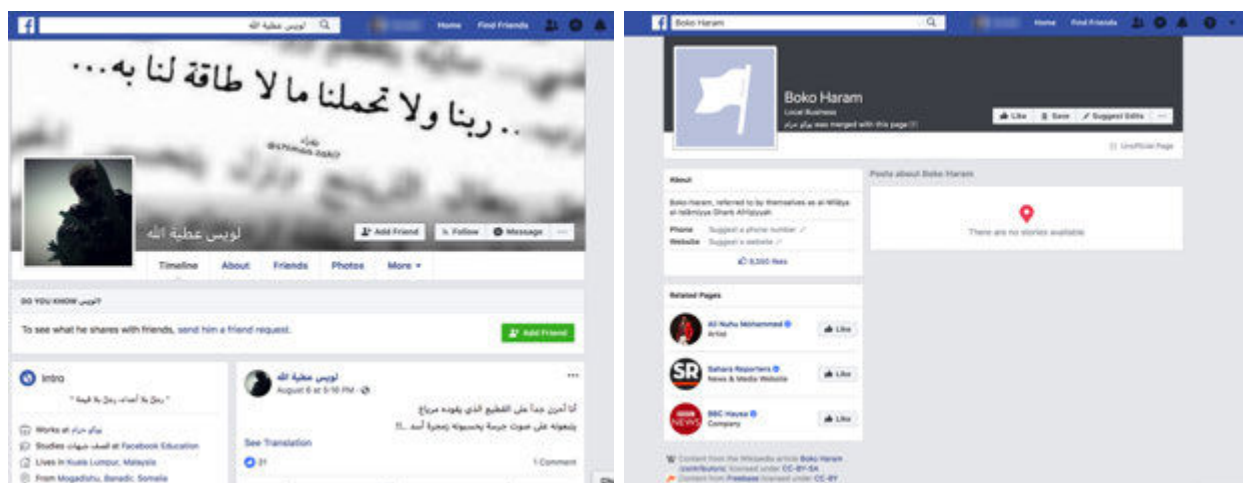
لويس عطية الله
Home Find Friends

.. ربنا ولا تحملنا ما لا طاقة لنا به...

لويس عطية الله
Add Friend Follow Message ...
Timeline About Friends Photos More

DO YOU KNOW لويس?
To see what he shares with friends, send him a friend request.
Add Friend

Intro
" رجل بلا أصدقاء رجل بلا قيمة "
Works at بوكو حرام
Studies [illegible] at Facebook Education
Lives in Kuala Lumpur, Malaysia
From Mogadishu, Banadir, Somalia

لويس عطية الله
August 6 at 5:16 PM
أنا أحزن جداً على القطيع الذي يقوده مرياع
يتبعوه على صوت جرسة يحسبوه زمجرة أسد ..!!
See Translation
21
1 Comment

Boko Haram
Home Find Friends

Boko Haram
Local Business
بوكو حرام was merged with this page
Like Save Suggest Edits ...
Unofficial Page

About
Boko Haram, referred to by themselves as al-Wilāya al-Islāmiyya Gharb Afrīqiyyah
Phone Suggest a phone number
Website Suggest a website
6,550 likes

Posts about Boko Haram
There are no stories available

Related Pages
Ali Nuhu Mohammed
Artist
Like
Sahara Reporters
News & Media Website
Like
BBC Hausa
Company
Like

Content from the Wikipedia article Boko Haram (contributors) licensed under CC-BY-SA
Content from Freebase licensed under CC-BY